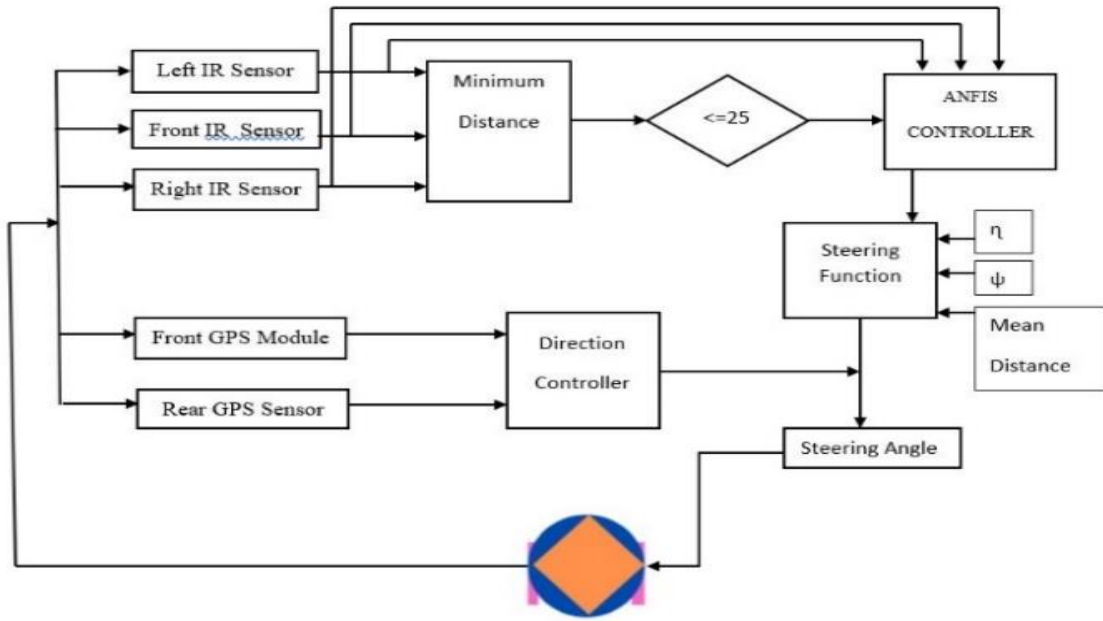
Left IR Sensor

Front IR Sensor

Right IR Sensor

Minimum Distance

<=25

ANFIS CONTROLLER

Steering Function

η

ψ

Mean Distance

Front GPS Module

Rear GPS Sensor

Direction Controller

Steering Angle